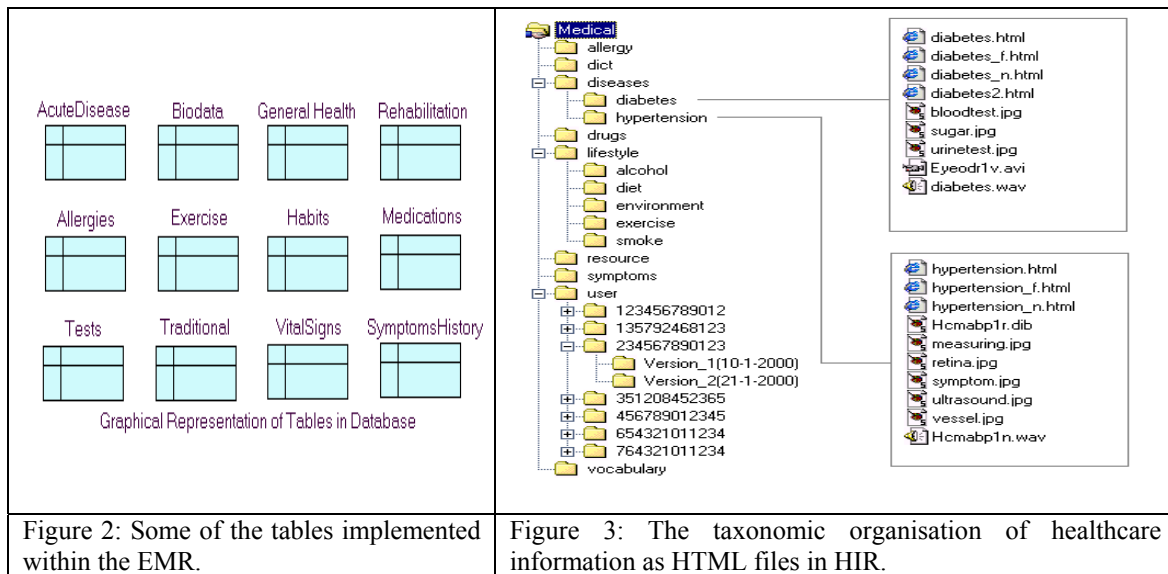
AcuteDisease
Biodata
General Health
Rehabilitation

Allergies
Exercise
Habits
Medications

Tests
Traditional
VitalSigns
SymptomsHistory

Graphical Representation of Tables in Database

Medical
allergy
dict
diseases
diabetes
hypertension
drugs
lifestyle
alcohol
diet
environment
exercise
smoke
resource
symptoms
user
123456789012
135792468123
234567890123
Version_1(10-1-2000)
Version_2(21-1-2000)
351208452365
456789012345
654321011234
764321011234
vocabulary

diabetes.html
diabetes_f.html
diabetes_n.html
diabetes2.html
bloodtest.jpg
sugar.jpg
urinetest.jpg
Eyeodr1v.avi
diabetes.wav

hypertension.html
hypertension_f.html
hypertension_n.html
Hcmabp1r.dib
measuring.jpg
retina.jpg
symptom.jpg
ultrasound.jpg
vessel.jpg
Hcmabp1n.wav

| Figure 2: Some of the tables implemented within the EMR. | Figure 3: The taxonomic organisation of healthcare information as HTML files in HIR. |
|---|---|